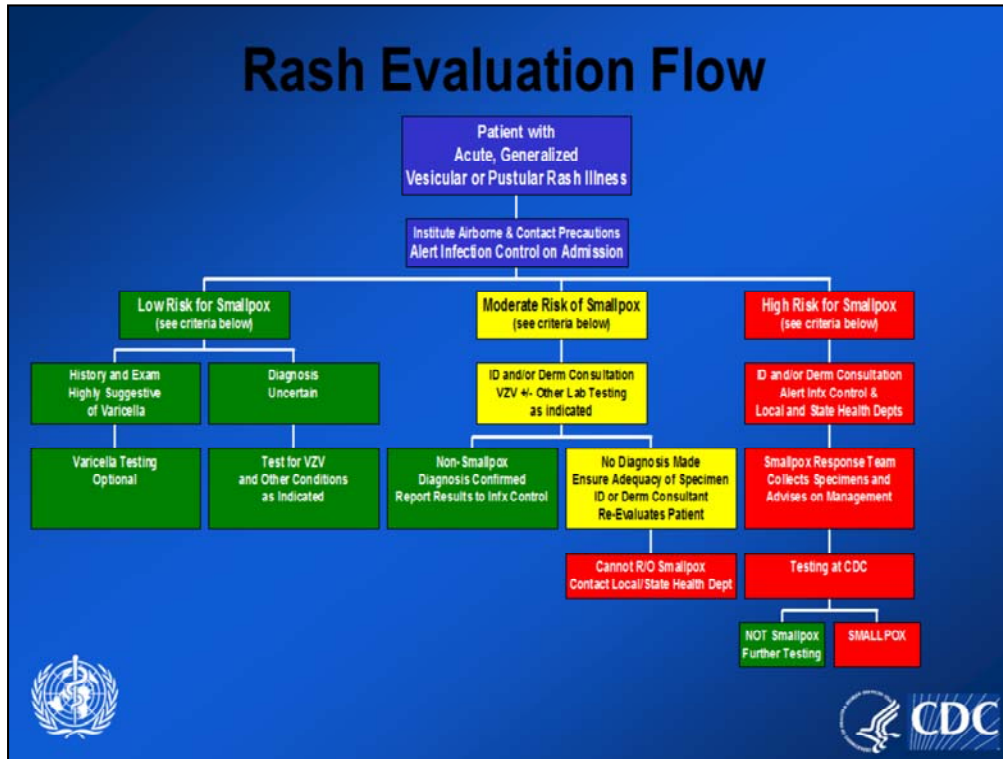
Rash Evaluation Flow

Patient with Acute, Generalized Vesicular or Pustular Rash Illness

Institute Airborne & Contact Precautions
Alert Infection Control on Admission

Low Risk for Smallpox
(see criteria below)

History and Exam Highly Suggestive of Varicella

Varicella Testing Optional

Diagnosis Uncertain

Test for VZV and Other Conditions as Indicated

Moderate Risk of Smallpox
(see criteria below)

ID and/or Derm Consultation
VZV +/- Other Lab Testing as indicated

Non-Smallpox Diagnosis Confirmed
Report Results to Infx Control

No Diagnosis Made
Ensure Adequacy of Specimen
ID or Derm Consultant Re-Evaluates Patient

Cannot R/O Smallpox
Contact Local/State Health Dept

High Risk for Smallpox
(see criteria below)

ID and/or Derm Consultation
Alert Infx Control & Local and State Health Depts

Smallpox Response Team Collects Specimens and Advises on Management

Testing at CDC

NOT Smallpox
Further Testing

SMALLPOX

CDC